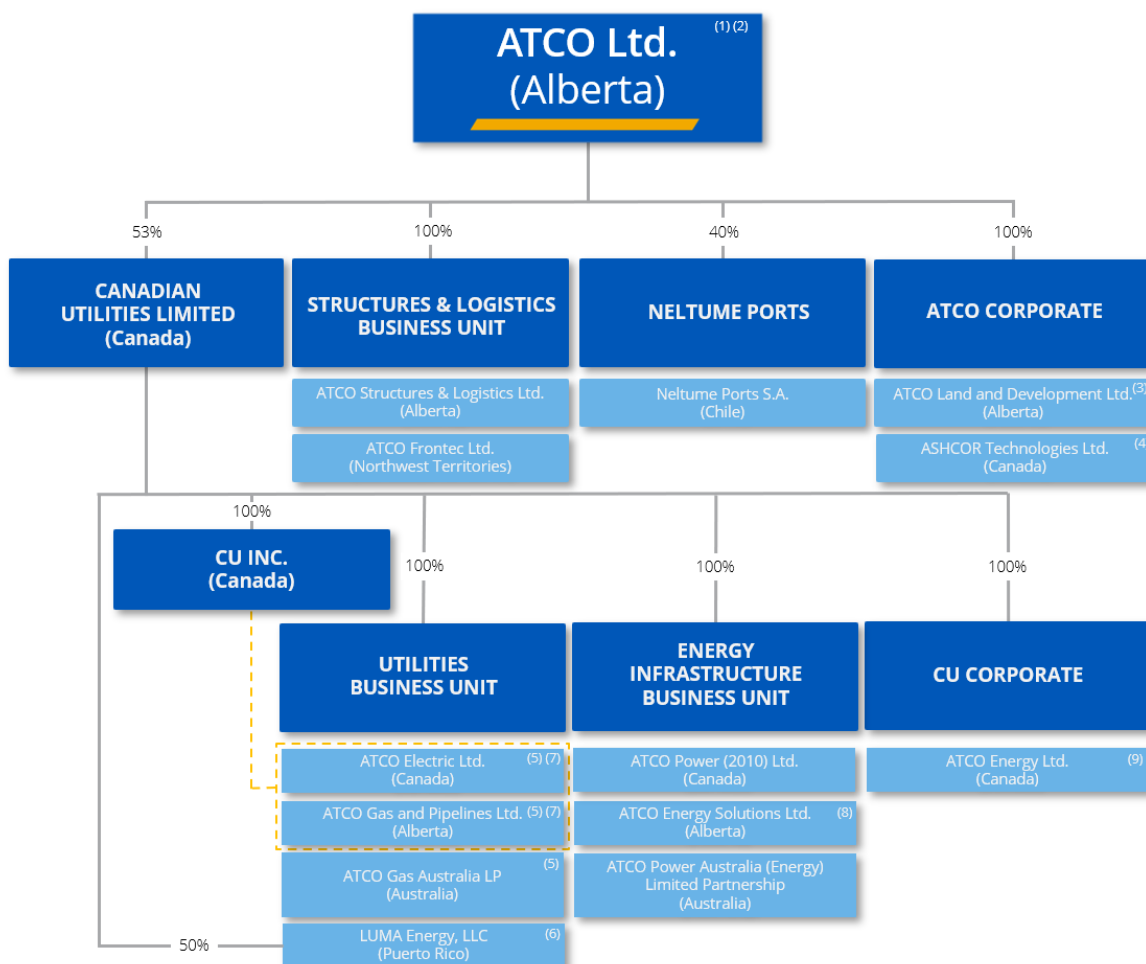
ATCO Ltd. (Alberta) (1) (2)

53%

CANADIAN UTILITIES LIMITED (Canada)

100%

STRUCTURES & LOGISTICS BUSINESS UNIT

ATCO Structures & Logistics Ltd. (Alberta)

ATCO Frontec Ltd. (Northwest Territories)

40%

NELTUME PORTS

Neltume Ports S.A. (Chile)

100%

ATCO CORPORATE

ATCO Land and Development Ltd. (3) (Alberta)

ASHCOR Technologies Ltd. (4 (Canada)

100%

CU INC. (Canada)

100%

UTILITIES BUSINESS UNIT

ATCO Electric Ltd. (5) (7) (Canada)

ATCO Gas and Pipelines Ltd. (5) (7) (Alberta)

ATCO Gas Australia LP (5) (Australia)

50%

LUMA Energy, LLC (6) (Puerto Rico)

100%

ENERGY INFRASTRUCTURE BUSINESS UNIT

ATCO Power (2010) Ltd. (Canada)

ATCO Energy Solutions Ltd. (8) (Alberta)

ATCO Power Australia (Energy) Limited Partnership (Australia)

100%

CU CORPORATE

ATCO Energy Ltd. (9) (Canada)